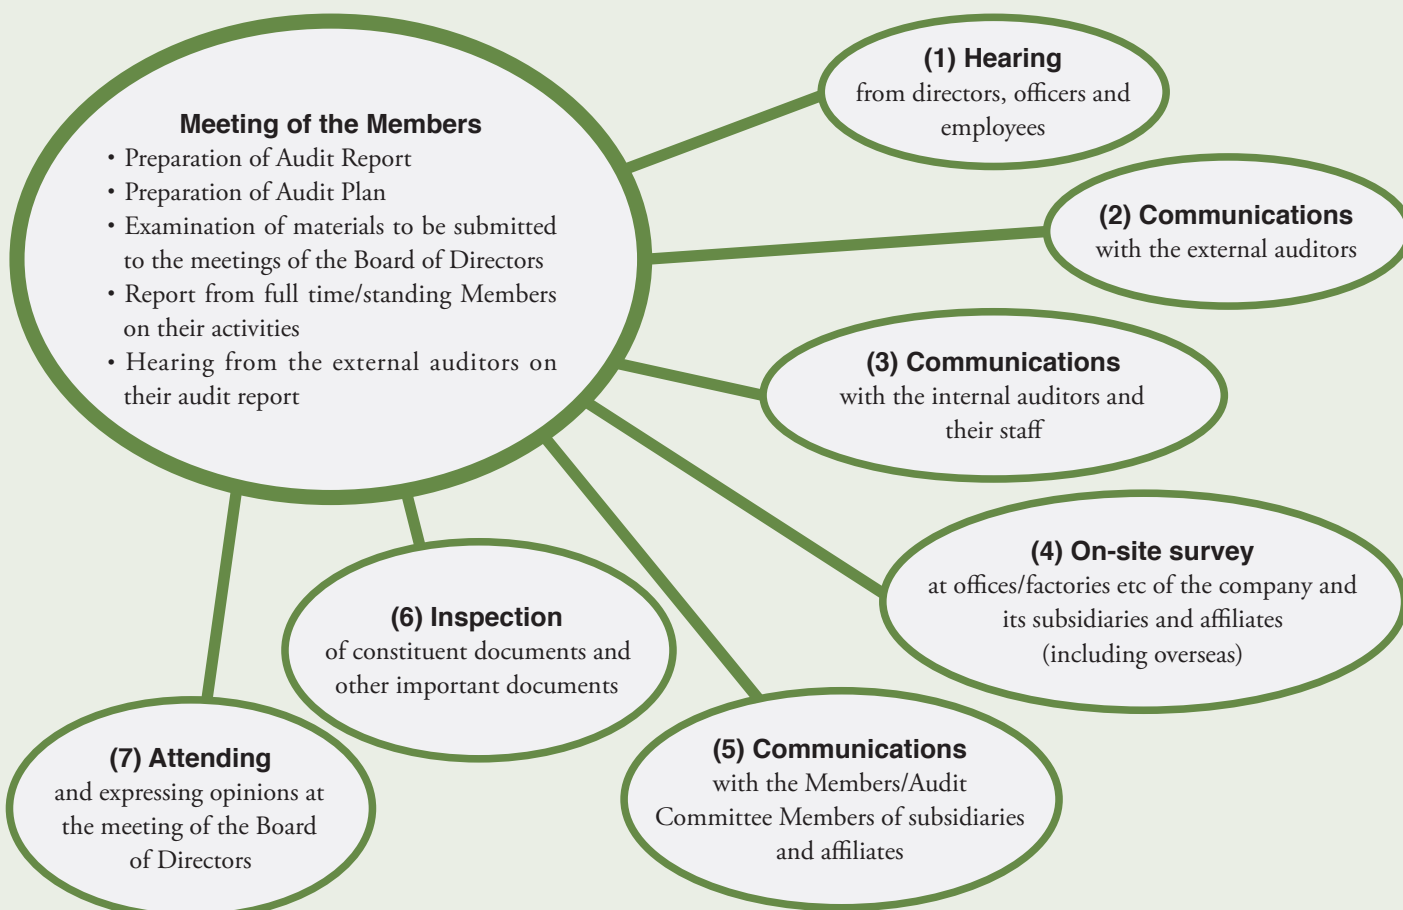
Meeting of the Members
• Preparation of Audit Report
• Preparation of Audit Plan
• Examination of materials to be submitted to the meetings of the Board of Directors
• Report from full time/standing Members on their activities
• Hearing from the external auditors on their audit report

(1) Hearing
from directors, officers and employees

(2) Communications
with the external auditors

(3) Communications
with the internal auditors and their staff

(4) On-site survey
at offices/factories etc of the company and its subsidiaries and affiliates (including overseas)

(5) Communications
with the Members/Audit Committee Members of subsidiaries and affiliates

(6) Inspection
of constituent documents and other important documents

(7) Attending
and expressing opinions at the meeting of the Board of Directors